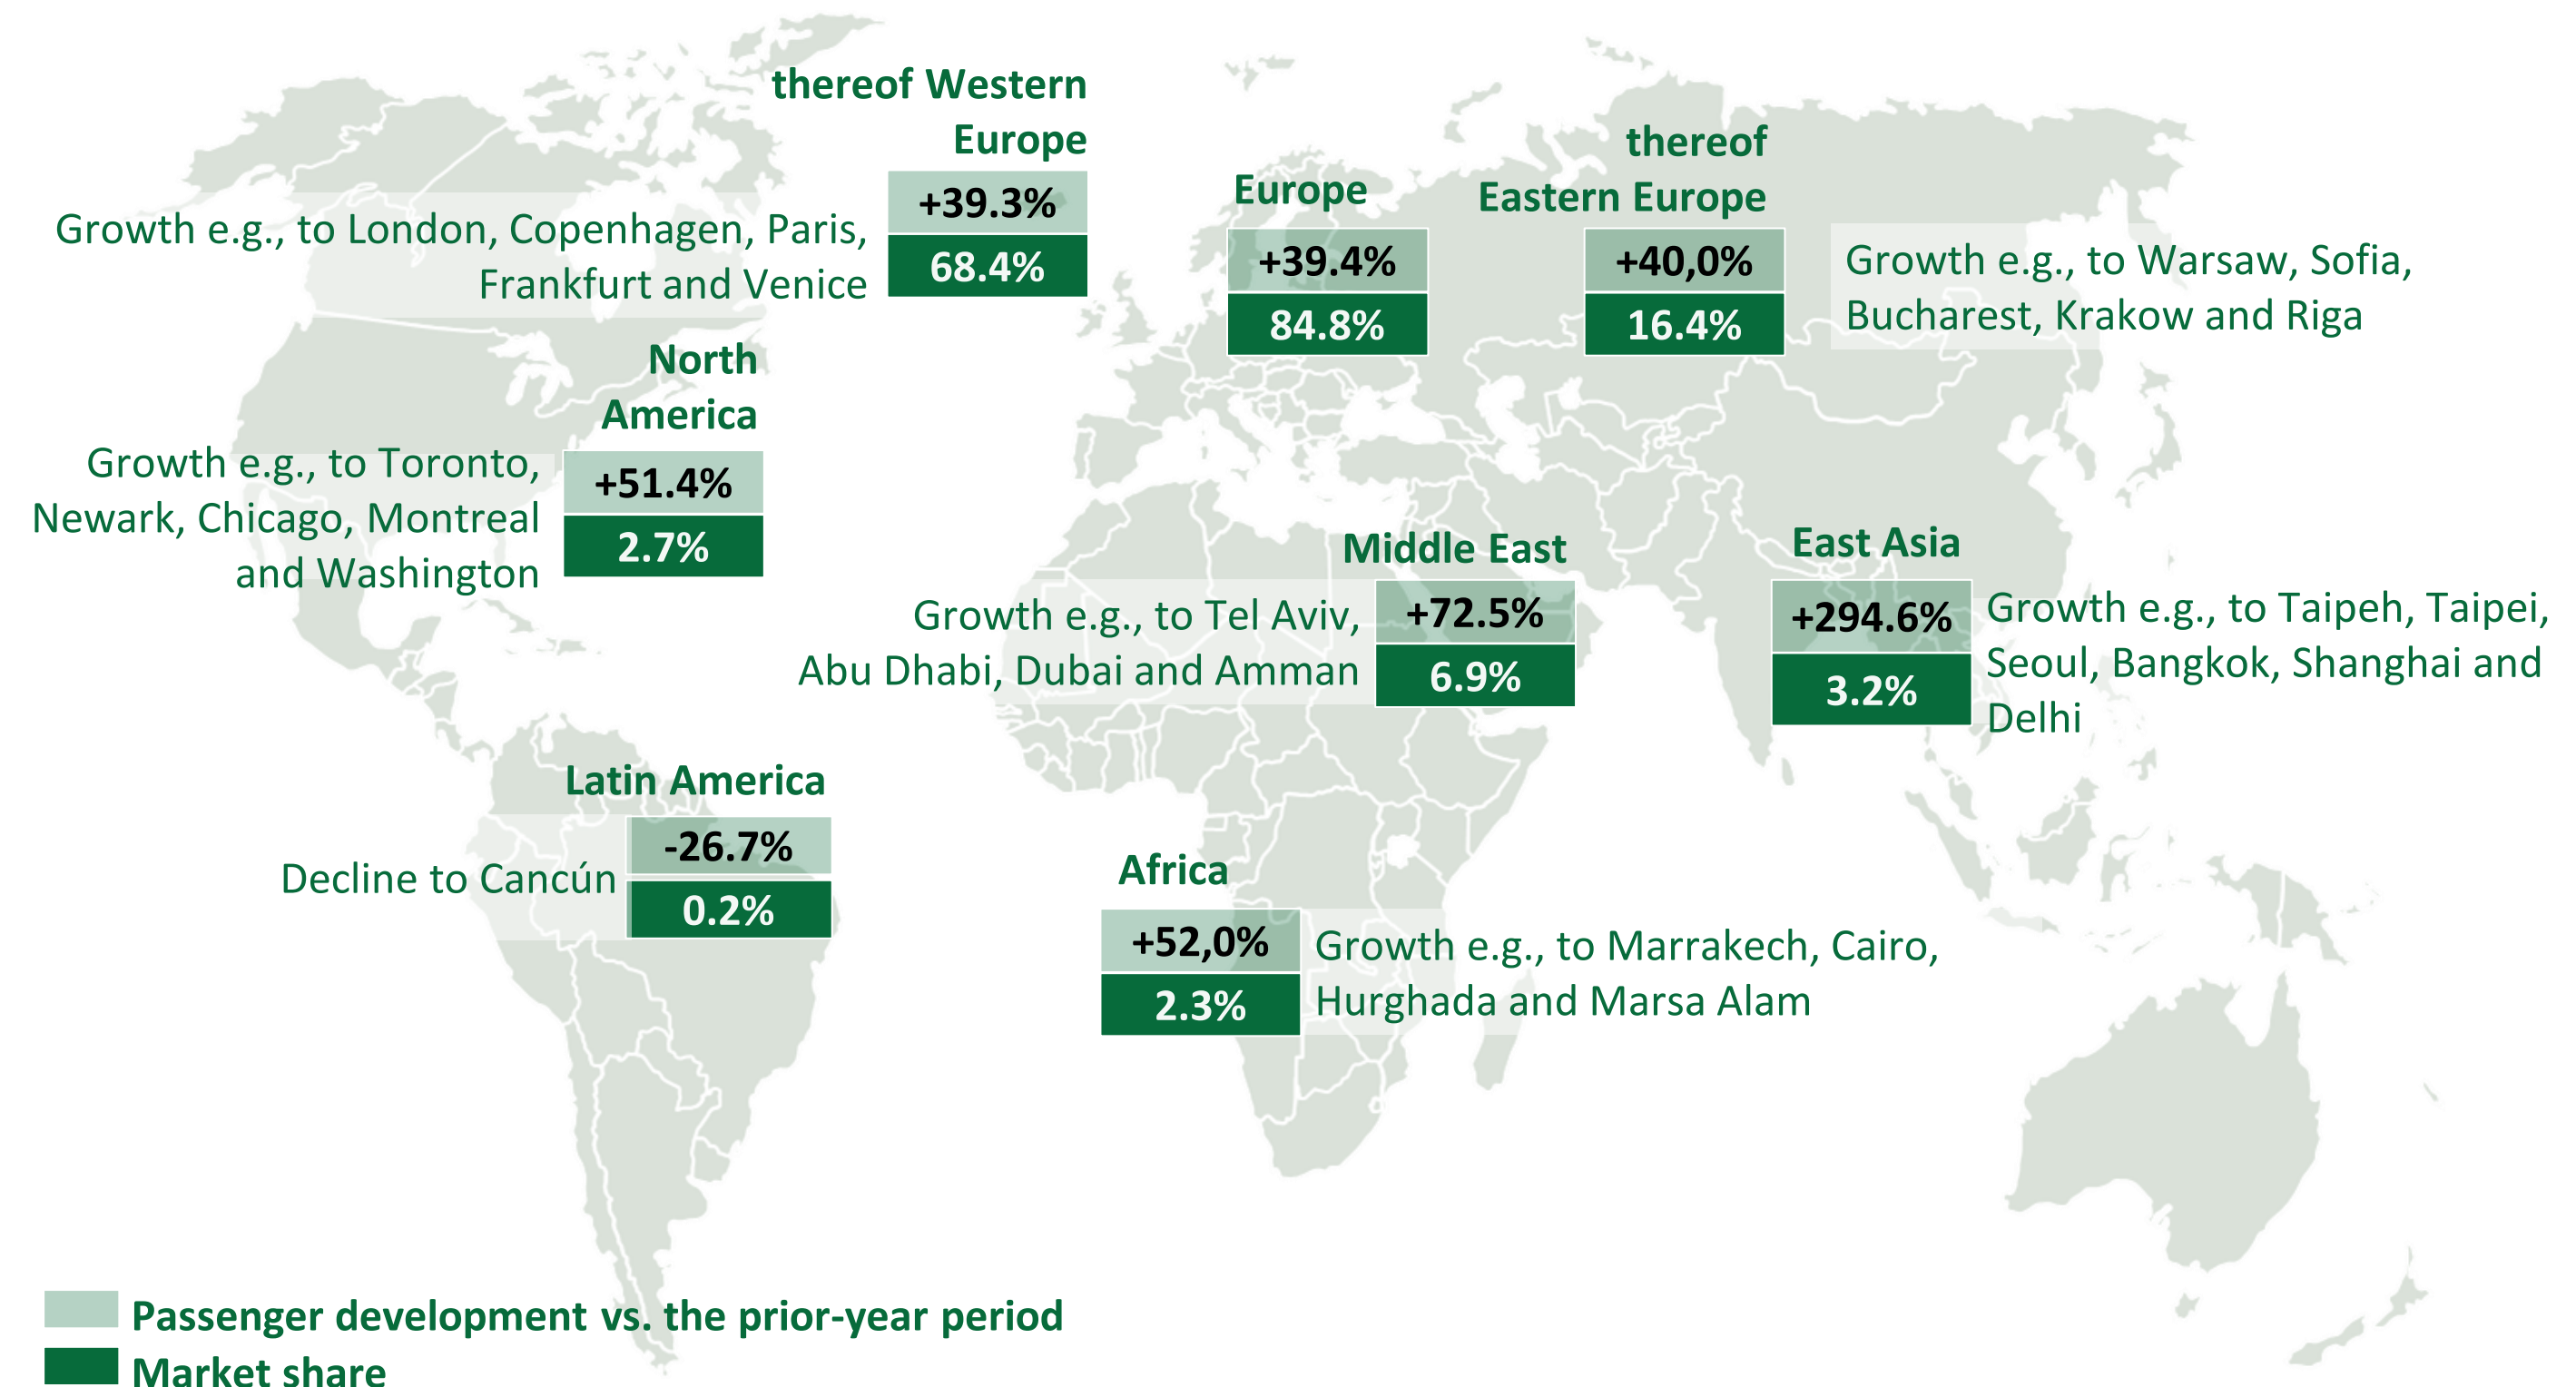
thereof Western Europe
+39.3%
68.4%
Growth e.g., to London, Copenhagen, Paris, Frankfurt and Venice

Europe
+39.4%
84.8%

thereof Eastern Europe
+40,0%
16.4%
Growth e.g., to Warsaw, Sofia, Bucharest, Krakow and Riga

North America
+51.4%
2.7%
Growth e.g., to Toronto, Newark, Chicago, Montreal and Washington

Middle East
+72.5%
6.9%
Growth e.g., to Tel Aviv, Abu Dhabi, Dubai and Amman

East Asia
+294.6%
3.2%
Growth e.g., to Taipeh, Taipei, Seoul, Bangkok, Shanghai and Delhi

Latin America
-26.7%
0.2%
Decline to Cancún

Africa
+52,0%
2.3%
Growth e.g., to Marrakech, Cairo, Hurghada and Marsa Alam

Passenger development vs. the prior-year period
Market share